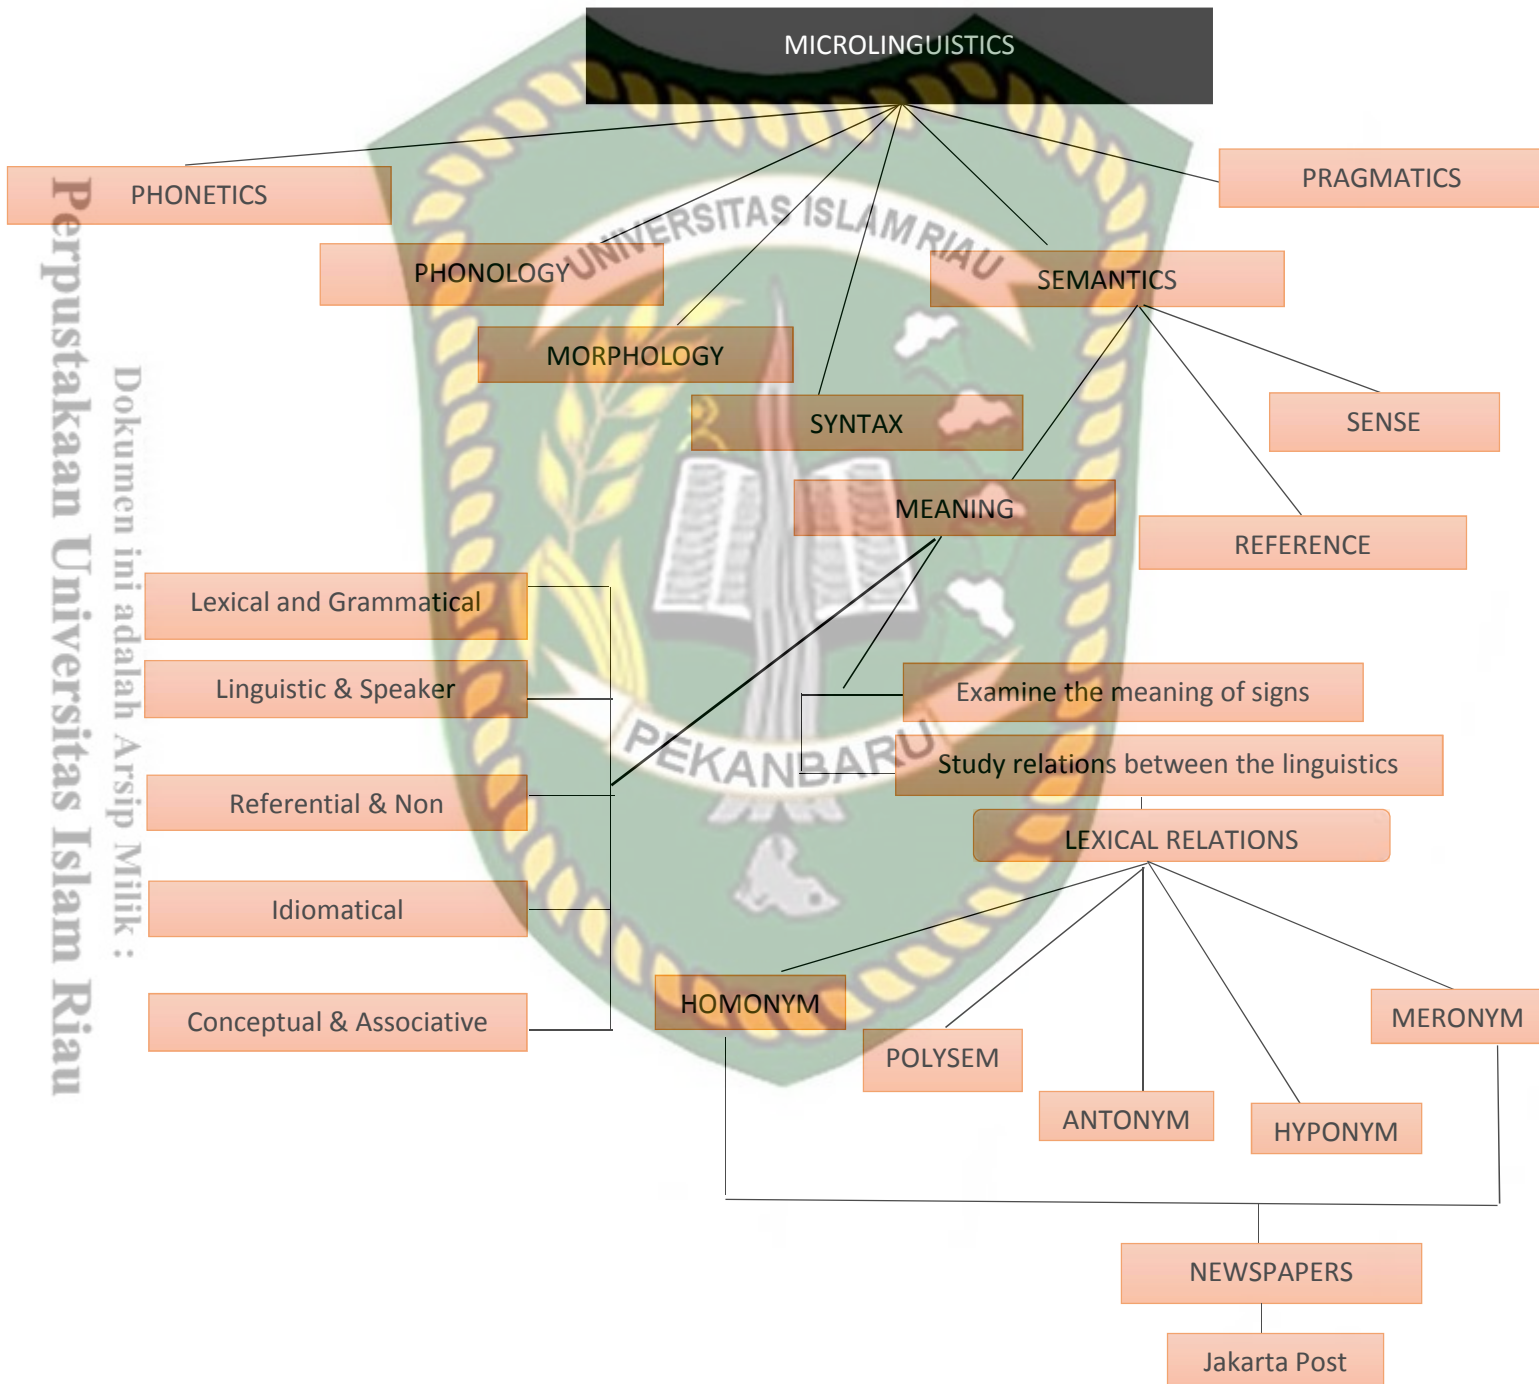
MICROLINGUISTICS

PHONETICS

PHONOLOGY

MORPHOLOGY

SYNTAX

SEMANTICS

PRAGMATICS

SENSE

REFERENCE

MEANING

Lexical and Grammatical

Linguistic & Speaker

Referential & Non

Idiomatical

Conceptual & Associative

Examine the meaning of signs

Study relations between the linguistics

LEXICAL RELATIONS

HOMONYM

POLYSEM

ANTONYM

HYPONYM

MERONYM

NEWSPAPERS

Jakarta Post

UNIVERSITAS ISLAM RIAU

PEKANBARU

Perpustakaan Universitas Islam Riau

Dokumen ini adalah Arsip Milik :